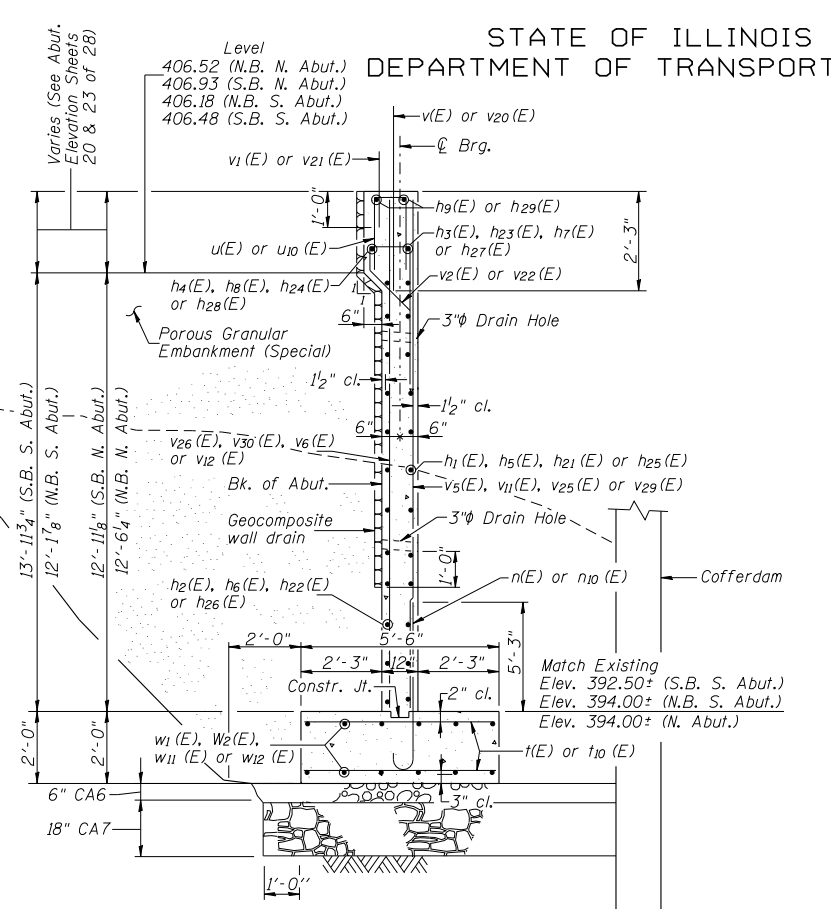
STATE OF ILLINOIS
DEPARTMENT OF TRANSPORT

Varies (See Abut. Elevation Sheets 20 & 23 of 28)

Level
406.52 (N.B. N. Abut.)
406.93 (S.B. N. Abut.)
406.18 (N.B. S. Abut.)
406.48 (S.B. S. Abut.)

v(E) or $v_{20}$(E)
℄ Brg.
$v_1$(E) or $v_{21}$(E)
1'-0"
$h_9$(E) or $h_{29}$(E)
$h_3$(E), $h_{23}$(E), $h_7$(E) or $h_{27}$(E)
2'-3"
u(E) or $u_{10}$ (E)
$v_2$(E) or $v_{22}$(E)
$h_4$(E), $h_8$(E), $h_{24}$(E) or $h_{28}$(E)
6"
3"ϕ Drain Hole
Porous Granular Embankment (Special)
$1\frac{1}{2}$" cl.
$1\frac{1}{2}$" cl.
6"
6"
13'-$11\frac{3}{4}$" (S.B. S. Abut.)
12'-$1\frac{7}{8}$" (N.B. S. Abut.)
12'-$11\frac{1}{8}$" (S.B. N. Abut.)
12'-$6\frac{1}{4}$" (N.B. N. Abut.)
$v_{26}$(E), $v_{30}$(E), $v_6$(E) or $v_{12}$(E)
$h_1$(E), $h_5$(E), $h_{21}$(E) or $h_{25}$(E)
Bk. of Abut.
$v_5$(E), $v_{11}$(E), $v_{25}$(E) or $v_{29}$(E)
Geocomposite wall drain
3"ϕ Drain Hole
1'-0"
n(E) or $n_{10}$ (E)
Cofferdam
$h_2$(E), $h_6$(E), $h_{22}$(E) or $h_{26}$(E)
5'-6"
2'-0"
2'-3"
12"
2'-3"
5'-3"
Match Existing
Elev. 392.50± (S.B. S. Abut.)
Elev. 394.00± (N.B. S. Abut.)
Elev. 394.00± (N. Abut.)
Constr. Jt.
2" cl.
2'-0"
2'-0"
$w_1$(E), $W_2$(E), $w_{11}$ (E) or $w_{12}$ (E)
t(E) or $t_{10}$ (E)
6" CA6
3" cl.
18" CA7
1'-0"